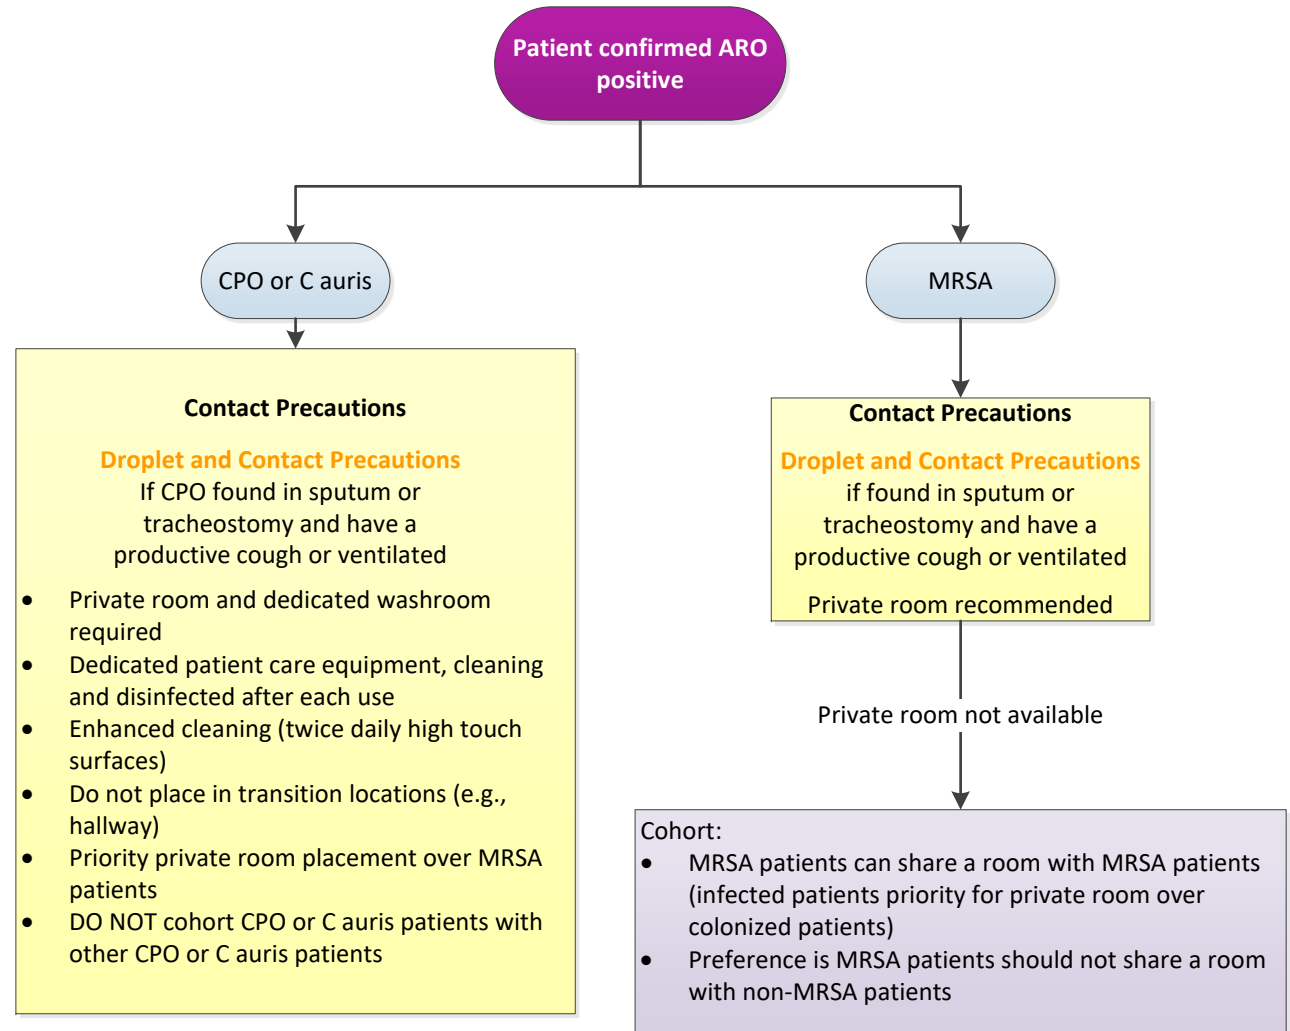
Patient confirmed ARO positive

CPO or C auris

Contact Precautions

Droplet and Contact Precautions
If CPO found in sputum or tracheostomy and have a productive cough or ventilated

- Private room and dedicated washroom required
- Dedicated patient care equipment, cleaning and disinfected after each use
- Enhanced cleaning (twice daily high touch surfaces)
- Do not place in transition locations (e.g., hallway)
- Priority private room placement over MRSA patients
- DO NOT cohort CPO or C auris patients with other CPO or C auris patients

MRSA

Contact Precautions

Droplet and Contact Precautions
if found in sputum or tracheostomy and have a productive cough or ventilated

Private room recommended

Private room not available

Cohort:
- MRSA patients can share a room with MRSA patients (infected patients priority for private room over colonized patients)
- Preference is MRSA patients should not share a room with non-MRSA patients